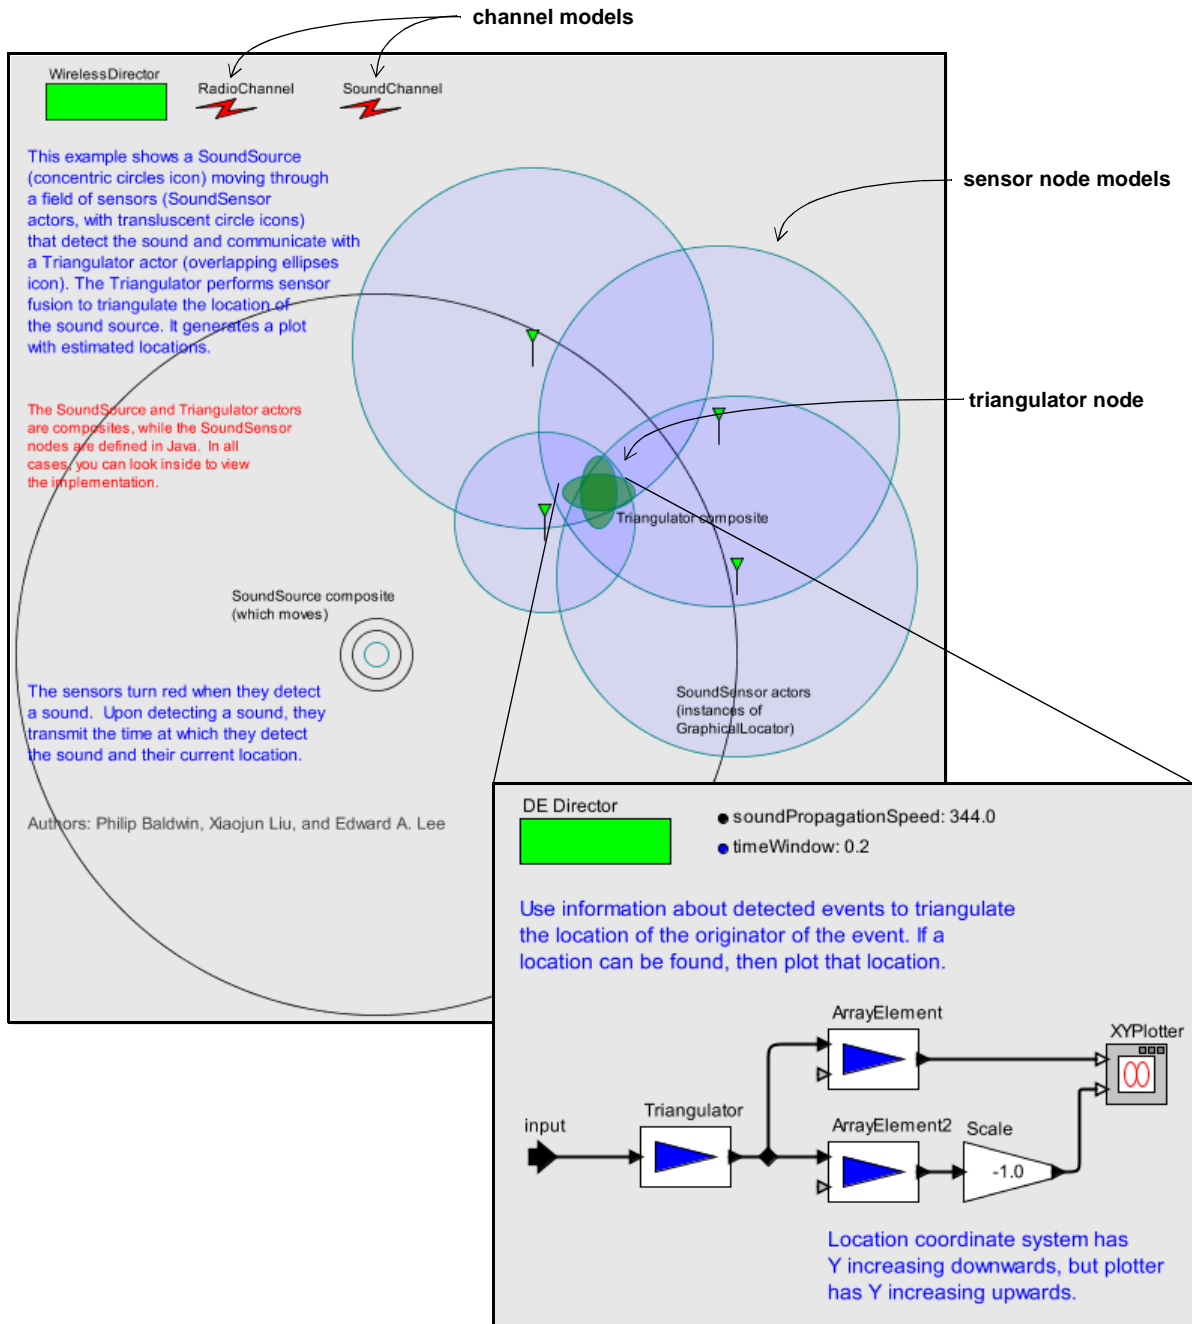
channel models

WirelessDirector

RadioChannel

SoundChannel

sensor node models

This example shows a SoundSource (concentric circles icon) moving through a field of sensors (SoundSensor actors, with transluscent circle icons) that detect the sound and communicate with a Triangulator actor (overlapping ellipses icon). The Triangulator performs sensor fusion to triangulate the location of the sound source. It generates a plot with estimated locations.

triangulator node

The SoundSource and Triangulator actors are composites, while the SoundSensor nodes are defined in Java. In all cases, you can look inside to view the implementation.

Triangulator composite

SoundSource composite (which moves)

The sensors turn red when they detect a sound. Upon detecting a sound, they transmit the time at which they detect the sound and their current location.

SoundSensor actors (instances of GraphicalLocator)

Authors: Philip Baldwin, Xiaojun Liu, and Edward A. Lee

DE Director

soundPropagationSpeed: 344.0

timeWindow: 0.2

Use information about detected events to triangulate the location of the originator of the event. If a location can be found, then plot that location.

ArrayElement

XYPlotter

input

Triangulator

ArrayElement2

Scale

-1.0

Location coordinate system has Y increasing downwards, but plotter has Y increasing upwards.